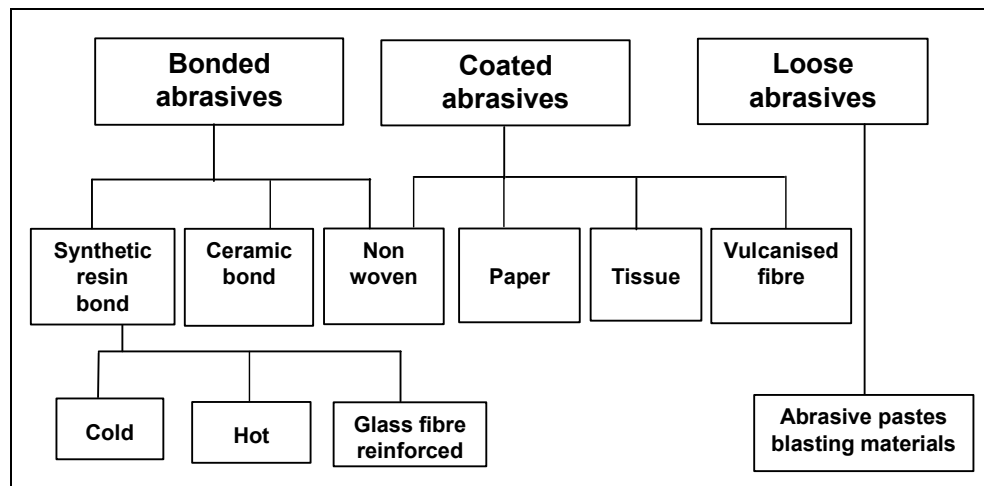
Bonded abrasives

Coated abrasives

Loose abrasives

Synthetic resin bond

Ceramic bond

Non woven

Paper

Tissue

Vulcanised fibre

Cold

Hot

Glass fibre reinforced

Abrasive pastes blasting materials